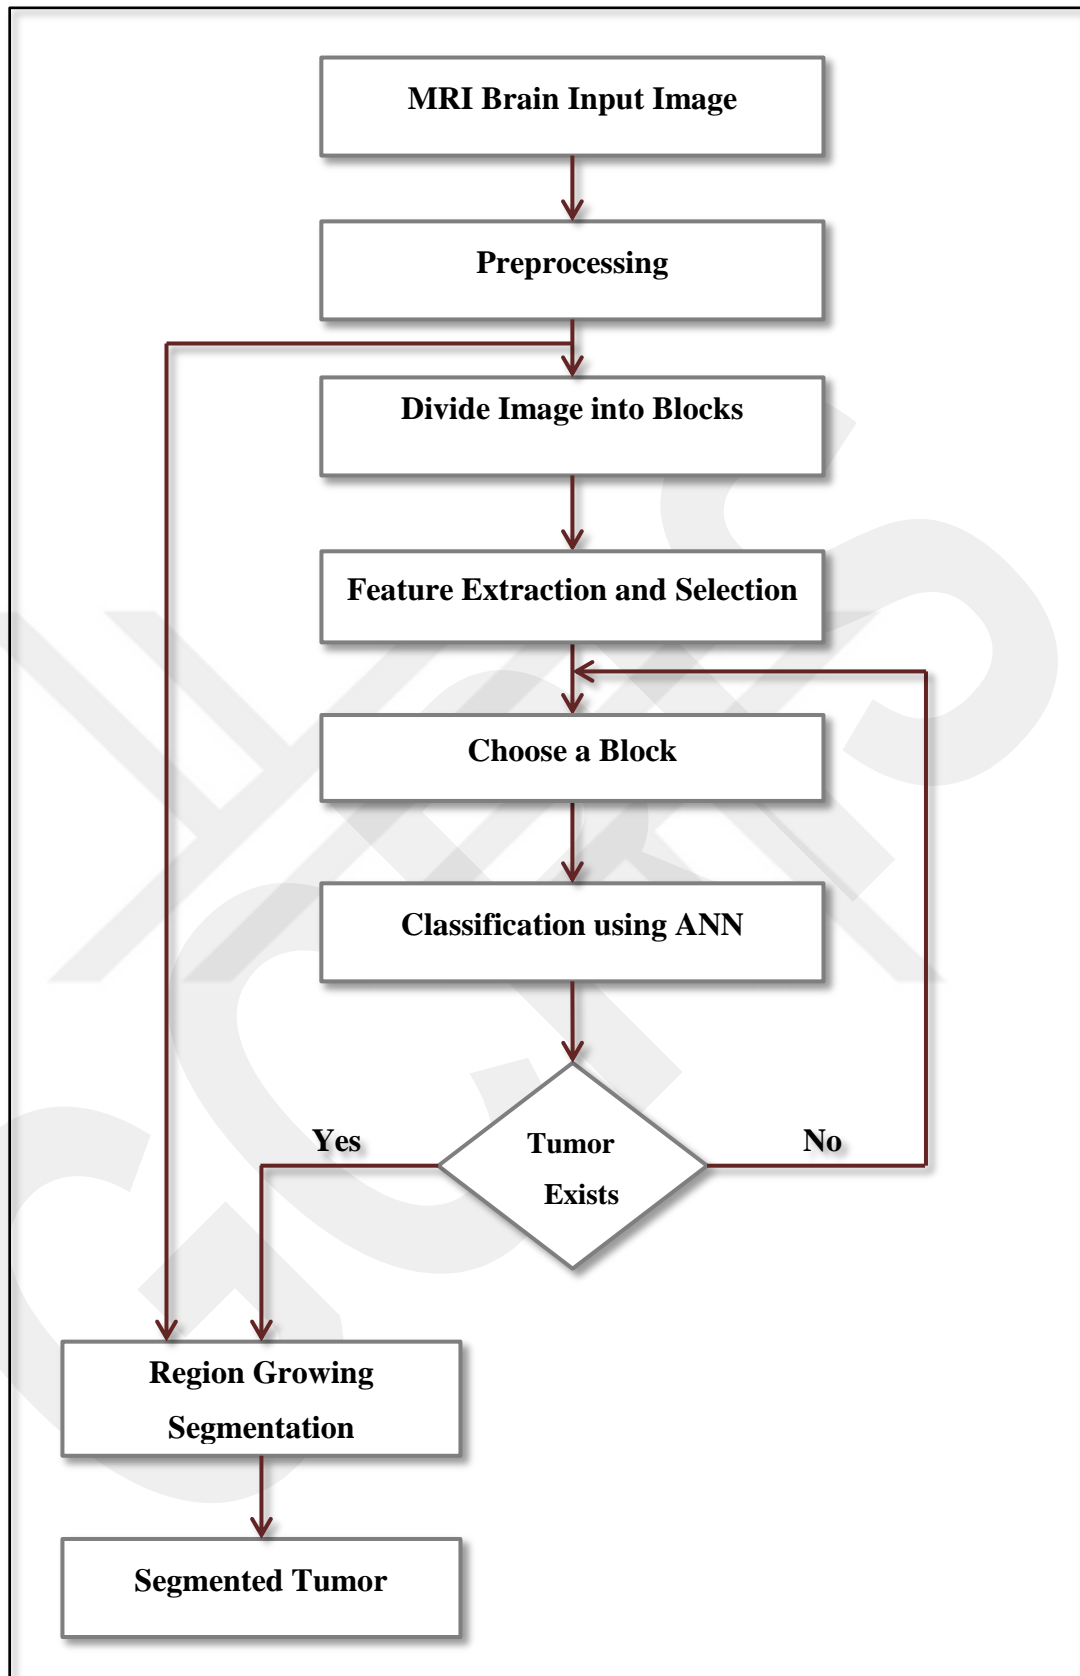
MRI Brain Input Image

Preprocessing

Divide Image into Blocks

Feature Extraction and Selection

Choose a Block

Classification using ANN

Tumor Exists

Yes

No

Region Growing Segmentation

Segmented Tumor